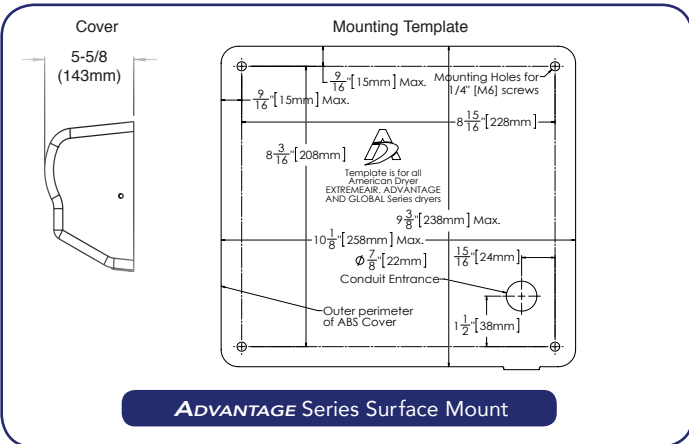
Cover

5-5/8
(143mm)

Mounting Template

$\frac{9}{16}$"[15mm] Max.

Mounting Holes for 1/4" [M6] screws

$\frac{9}{16}$"[15mm] Max.

$8\frac{15}{16}$"[228mm]

$8\frac{3}{16}$"[208mm]

Template is for all American Dryer EXTREMEAIR, ADVANTAGE AND GLOBAL Series dryers

$9\frac{3}{8}$"[238mm] Max.

$10\frac{1}{8}$"[258mm] Max.

$\frac{15}{16}$"[24mm]

$\varnothing\frac{7}{8}$"[22mm]

Conduit Entrance

Outer perimeter of ABS Cover

$1\frac{1}{2}$"[38mm]

ADVANTAGE Series Surface Mount